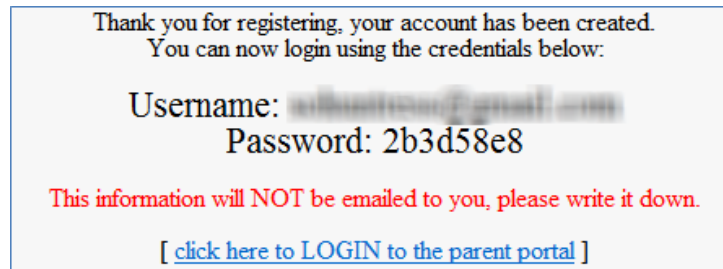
Thank you for registering, your account has been created.
You can now login using the credentials below:

Username: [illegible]
Password: 2b3d58e8

This information will NOT be emailed to you, please write it down.

[ click here to LOGIN to the parent portal ]